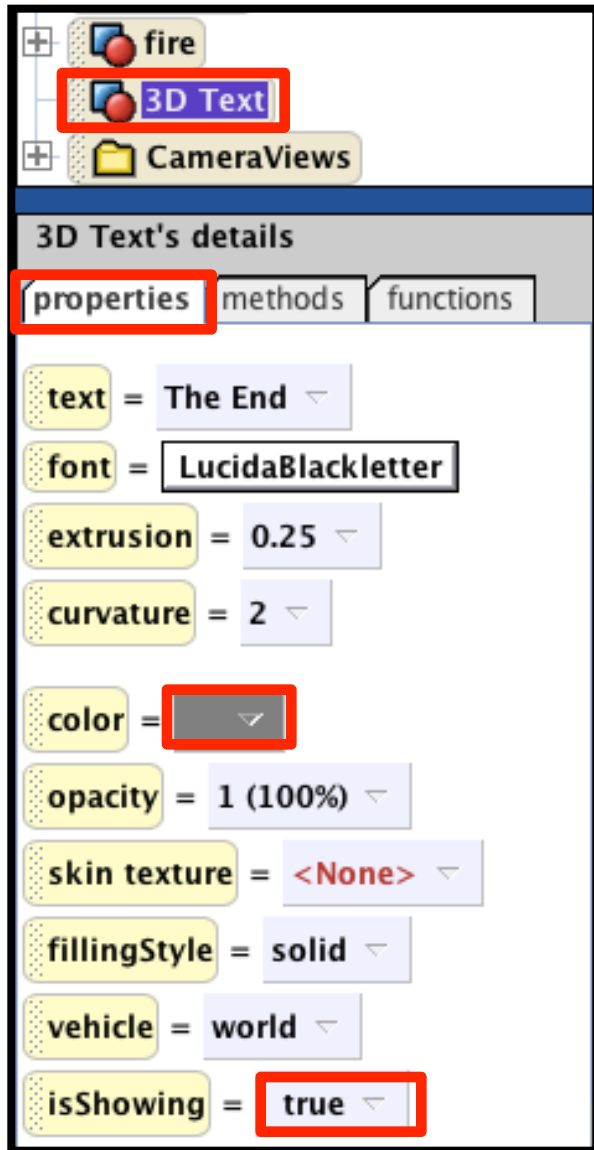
fire
3D Text
CameraViews

3D Text's details

properties | methods | functions

text = The End
font = LucidaBlackletter
extrusion = 0.25
curvature = 2

color =
opacity = 1 (100%)
skin texture = <None>
fillingStyle = solid
vehicle = world
isShowing = true